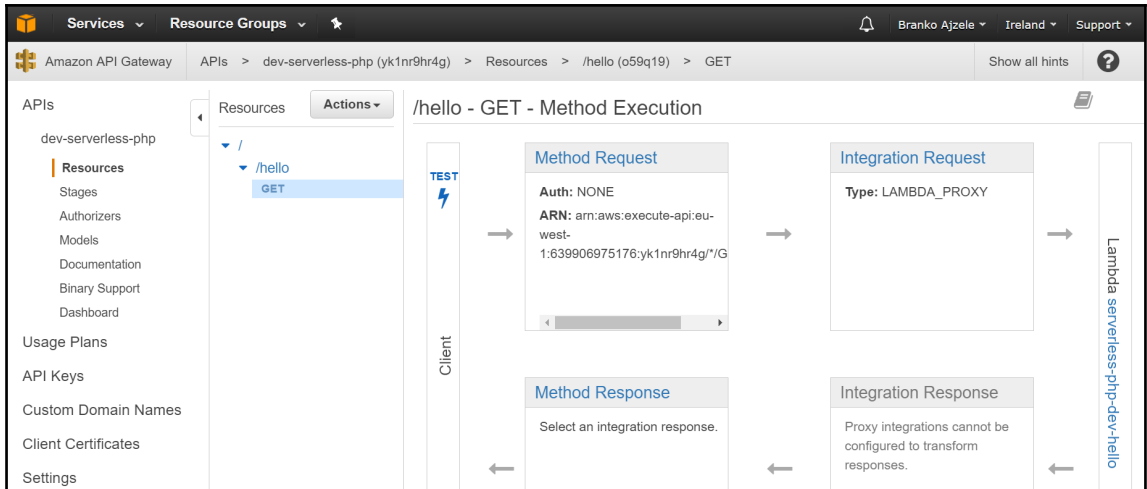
Services Resource Groups

Branko Ajzele Ireland Support

Amazon API Gateway APIs > dev-serverless-php (yk1nr9hr4g) > Resources > /hello (o59q19) > GET

Show all hints

APIs

dev-serverless-php

Resources

Stages

Authorizers

Models

Documentation

Binary Support

Dashboard

Usage Plans

API Keys

Custom Domain Names

Client Certificates

Settings

Resources Actions

/

/hello

GET

/hello - GET - Method Execution

TEST

Client

Method Request

Auth: NONE

ARN: arn:aws:execute-api:eu-west-1:639906975176:yk1nr9hr4g/*/G

Integration Request

Type: LAMBDA_PROXY

Lambda serverless-php-dev-hello

Method Response

Select an integration response.

Integration Response

Proxy integrations cannot be configured to transform responses.